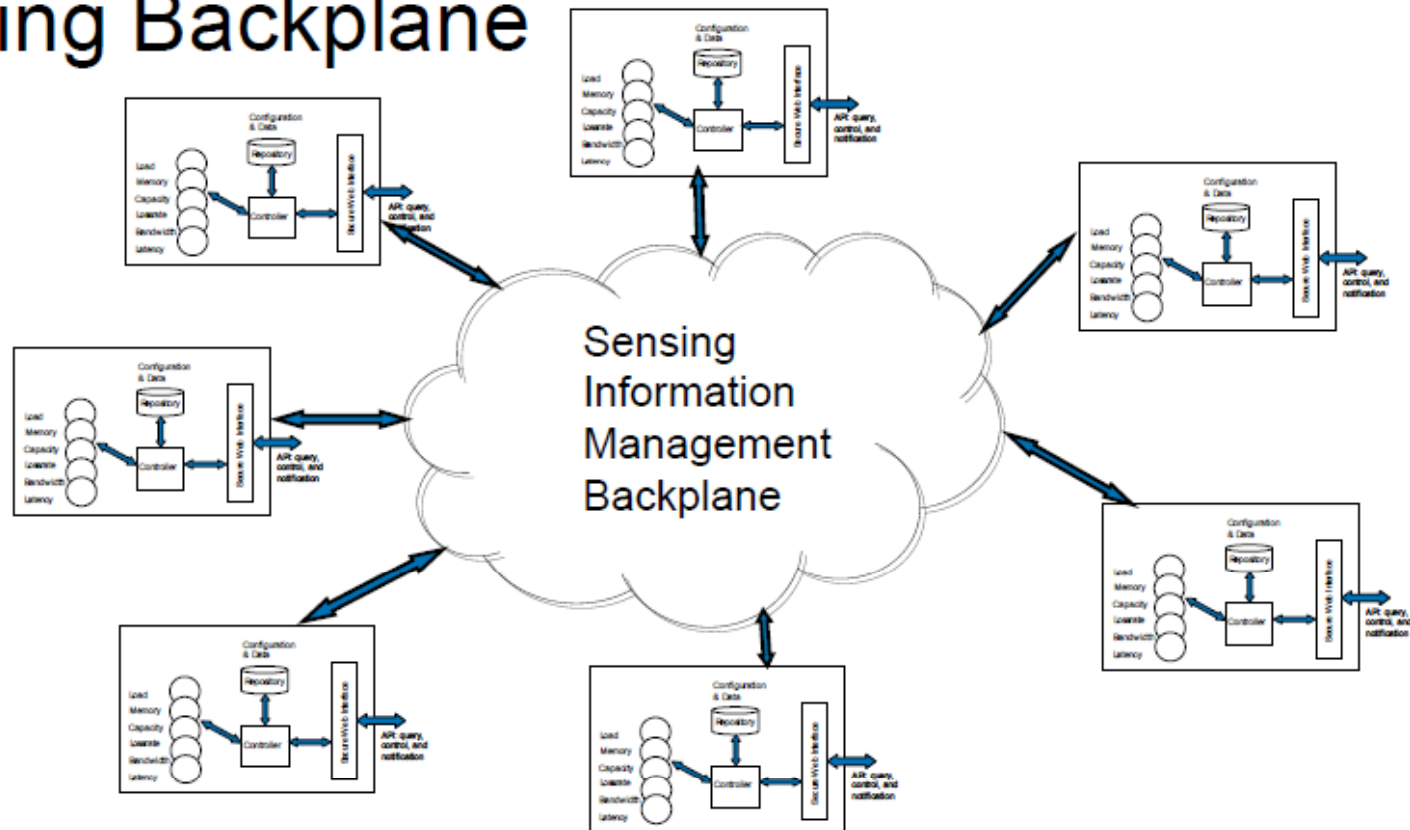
ing Backplane

Configuration & Data

Repository

Load
Memory
Capacity
Losrate
Bandwidth
Latency

Controller

Secure Web Interface

API: query, control, and notification

Configuration & Data

Repository

Load
Memory
Capacity
Losrate
Bandwidth
Latency

Controller

Secure Web Interface

API: query, control, and notification

Configuration & Data

Repository

Load
Memory
Capacity
Losrate
Bandwidth
Latency

Controller

Secure Web Interface

API: query, control, and notification

Sensing Information Management Backplane

Configuration & Data

Repository

Load
Memory
Capacity
Losrate
Bandwidth
Latency

Controller

Secure Web Interface

API: query, control, and notification

Configuration & Data

Repository

Load
Memory
Capacity
Losrate
Bandwidth
Latency

Controller

Secure Web Interface

API: query, control, and notification

Configuration & Data

Repository

Load
Memory
Capacity
Losrate
Bandwidth
Latency

Controller

Secure Web Interface

API: query, control, and notification

Configuration & Data

Repository

Load
Memory
Capacity
Losrate
Bandwidth
Latency

Controller

Secure Web Interface

API: query, control, and notification